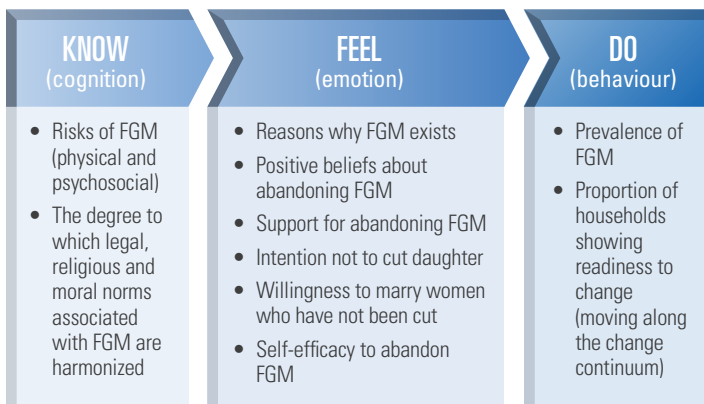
KNOW
(cognition)

- Risks of FGM (physical and psychosocial)
- The degree to which legal, religious and moral norms associated with FGM are harmonized

FEEL
(emotion)

- Reasons why FGM exists
- Positive beliefs about abandoning FGM
- Support for abandoning FGM
- Intention not to cut daughter
- Willingness to marry women who have not been cut
- Self-efficacy to abandon FGM

DO
(behaviour)

- Prevalence of FGM
- Proportion of households showing readiness to change (moving along the change continuum)